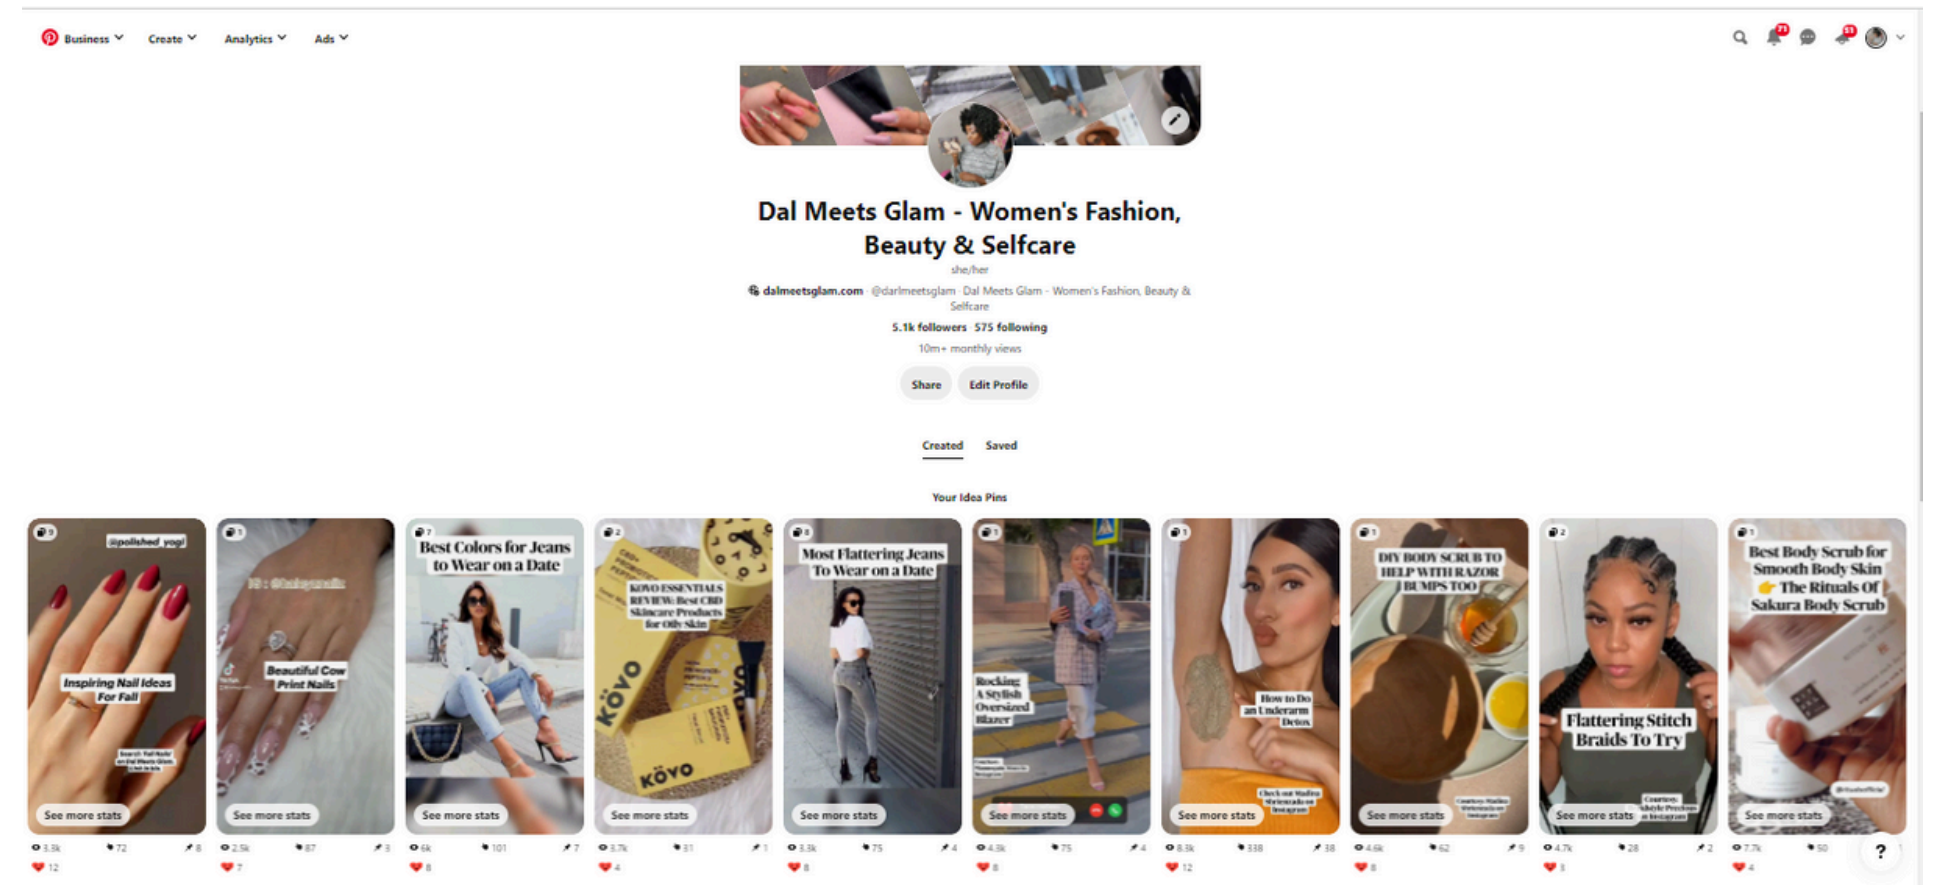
Business Create Analytics Ads

Dal Meets Glam - Women's Fashion, Beauty & Selfcare

she/her

dalmeetsglam.com · @dalmeetsglam · Dal Meets Glam - Women's Fashion, Beauty & Selfcare

5.1k followers · 575 following

10m+ monthly views

Share Edit Profile

Created Saved

Your Idea Pins

@polished_yogi
Inspiring Nail Ideas For Fall
See more stats
3.3k 72 8
12

Beautiful Cow Print Nails
See more stats
2.5k 87 3
7

Best Colors for Jeans to Wear on a Date
See more stats
6k 101 7
8

KOVO ESSENTIALS REVIEW: Best CBD Skincare Products for Oily Skin
KÖVO
See more stats
3.7k 31 1
4

Most Flattering Jeans To Wear on a Date
See more stats
3.3k 75 4
8

Rocking A Stylish Oversized Blazer
See more stats
4.8k 75 4
8

How to Do an Underarm Detox
See more stats
8.3k 338 38
12

DIY BODY SCRUB TO HELP WITH RAZOR BUMPS TOO
See more stats
4.6k 62 9
8

Flattering Stitch Braids To Try
See more stats
4.7k 28 2
3

Best Body Scrub for Smooth Body Skin 👉 The Rituals Of Sakura Body Scrub
See more stats
7.7k 50
4

?